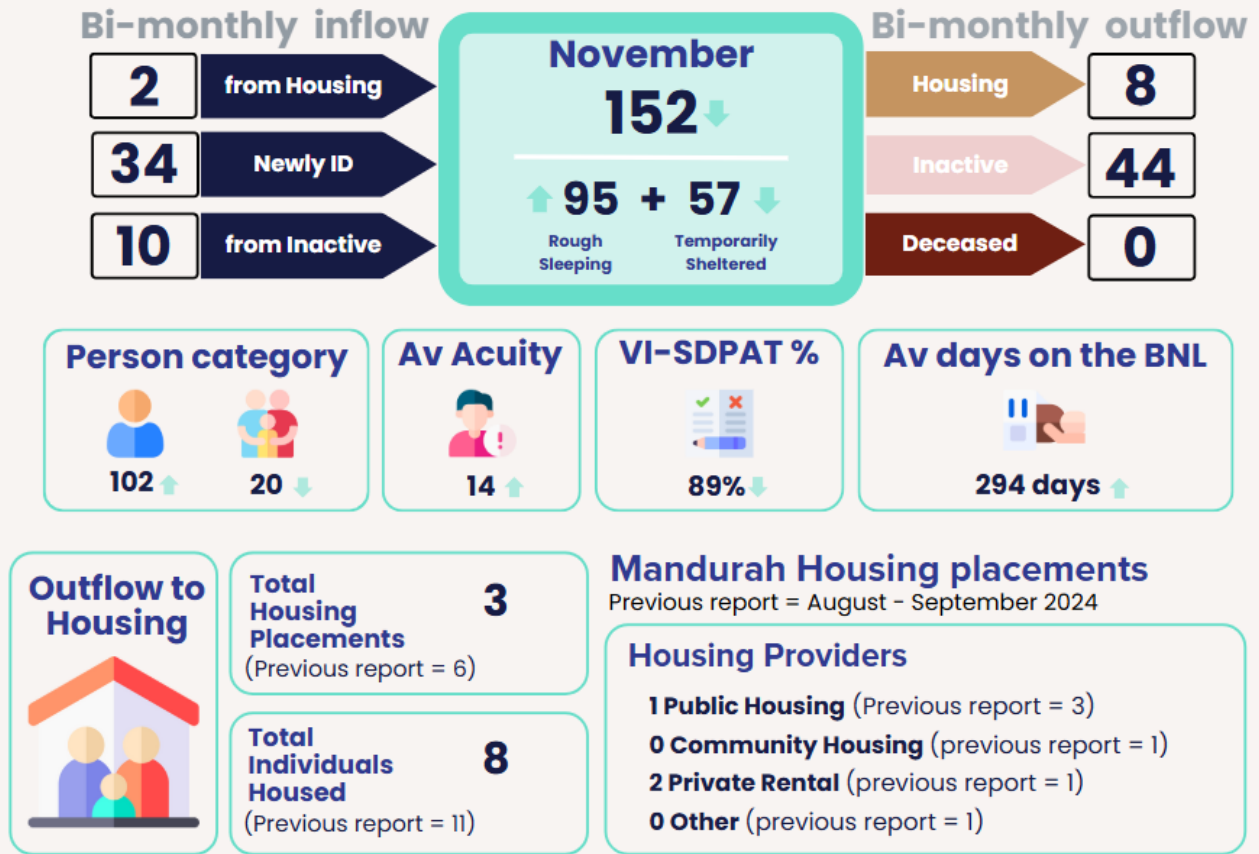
Bi-monthly inflow

2 from Housing

34 Newly ID

10 from Inactive

November

152

95 + 57

Rough Sleeping

Temporarily Sheltered

Bi-monthly outflow

Housing 8

Inactive 44

Deceased 0

Person category

102

20

Av Acuity

14

VI-SDPAT %

89%

Av days on the BNL

294 days

Outflow to Housing

Total Housing Placements 3
(Previous report = 6)

Total Individuals Housed 8
(Previous report = 11)

Mandurah Housing placements
Previous report = August - September 2024

Housing Providers

1 Public Housing (Previous report = 3)
0 Community Housing (previous report = 1)
2 Private Rental (previous report = 1)
0 Other (previous report = 1)